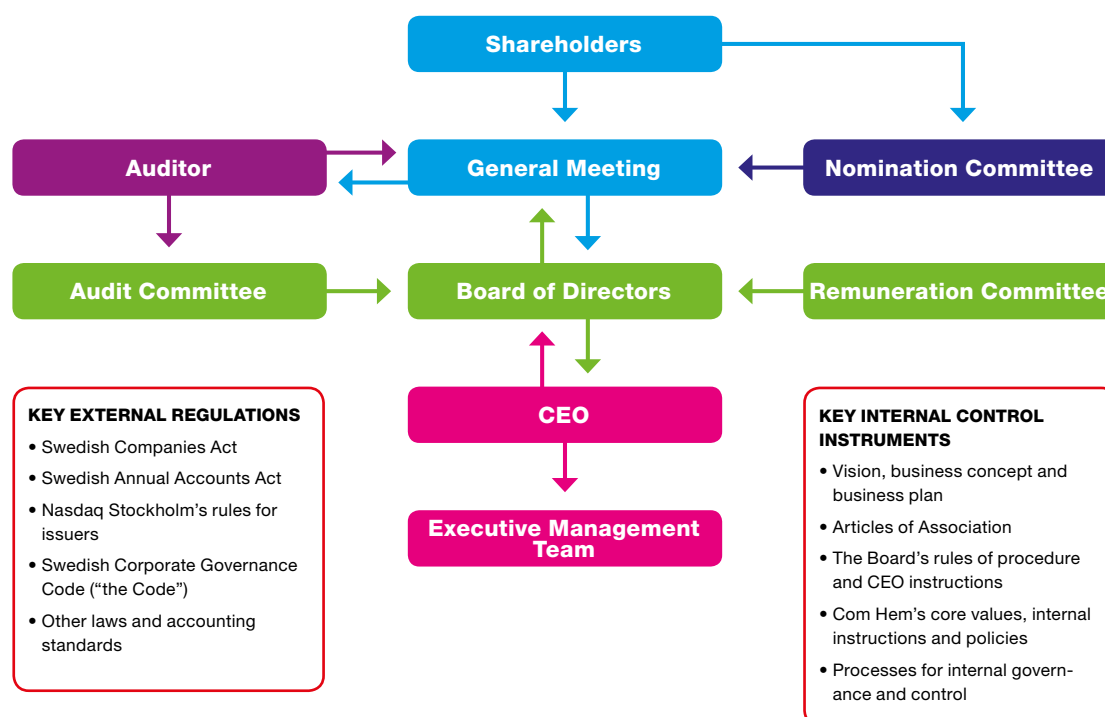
Shareholders

Auditor

General Meeting

Nomination Committee

Audit Committee

Board of Directors

Remuneration Committee

CEO

Executive Management Team

KEY EXTERNAL REGULATIONS
• Swedish Companies Act
• Swedish Annual Accounts Act
• Nasdaq Stockholm's rules for issuers
• Swedish Corporate Governance Code ("the Code")
• Other laws and accounting standards

KEY INTERNAL CONTROL INSTRUMENTS
• Vision, business concept and business plan
• Articles of Association
• The Board's rules of procedure and CEO instructions
• Com Hem's core values, internal instructions and policies
• Processes for internal governance and control